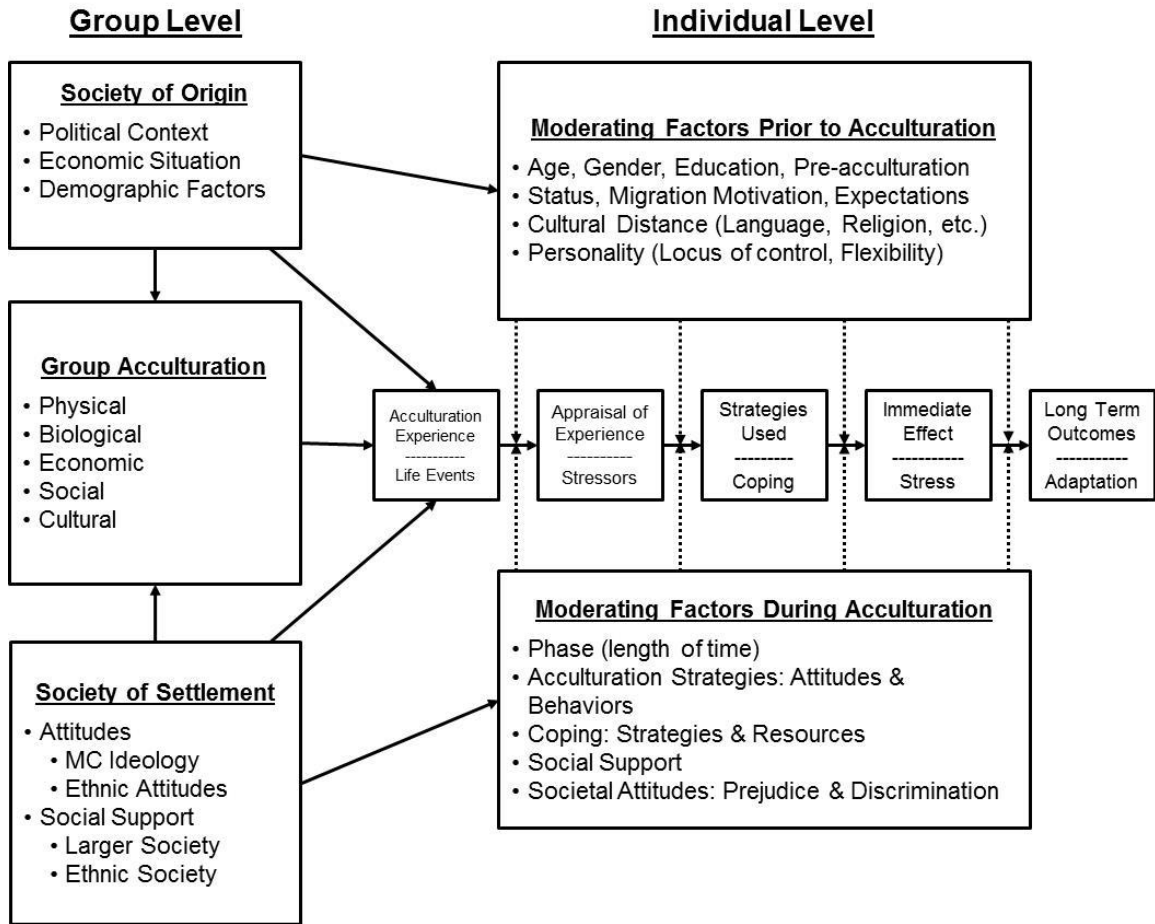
Group Level

Individual Level

Society of Origin
• Political Context
• Economic Situation
• Demographic Factors

Moderating Factors Prior to Acculturation
• Age, Gender, Education, Pre-acculturation
• Status, Migration Motivation, Expectations
• Cultural Distance (Language, Religion, etc.)
• Personality (Locus of control, Flexibility)

Group Acculturation
• Physical
• Biological
• Economic
• Social
• Cultural

Acculturation Experience
-----------
Life Events

Appraisal of Experience
----------
Stressors

Strategies Used
---------
Coping

Immediate Effect
----------
Stress

Long Term Outcomes
-----------
Adaptation

Society of Settlement
• Attitudes
• MC Ideology
• Ethnic Attitudes
• Social Support
• Larger Society
• Ethnic Society

Moderating Factors During Acculturation
• Phase (length of time)
• Acculturation Strategies: Attitudes & Behaviors
• Coping: Strategies & Resources
• Social Support
• Societal Attitudes: Prejudice & Discrimination